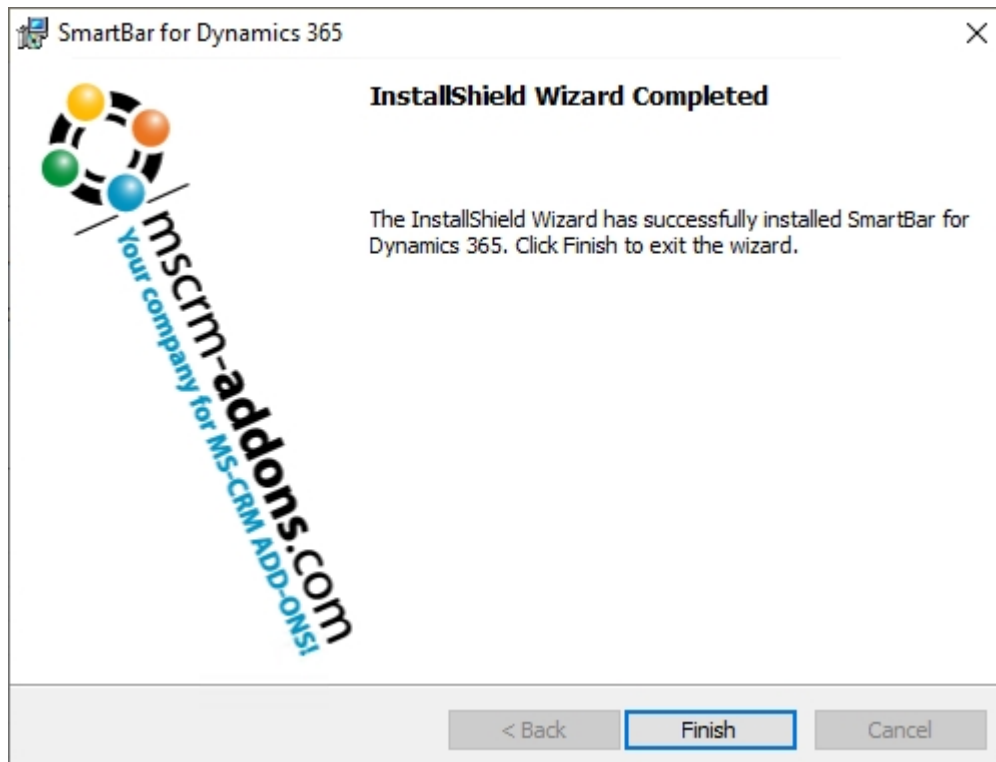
SmartBar for Dynamics 365

mscrm-addons.com
Your company for MS-CRM ADD-ONS!

InstallShield Wizard Completed

The InstallShield Wizard has successfully installed SmartBar for Dynamics 365. Click Finish to exit the wizard.

< Back
Finish
Cancel